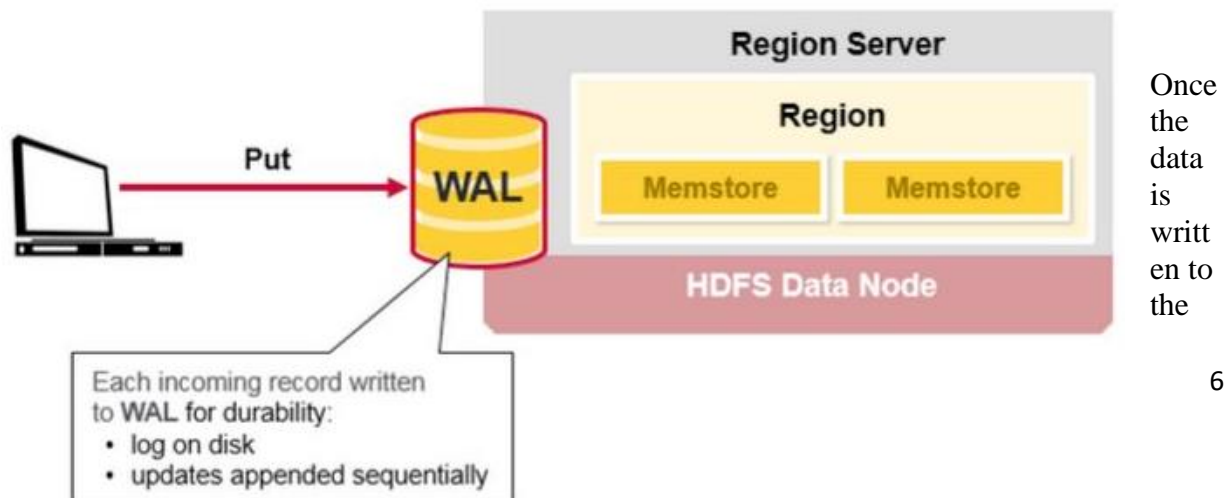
Region Server

Region

Memstore

Memstore

HDFS Data Node

Put

WAL

Each incoming record written to WAL for durability:
• log on disk
• updates appended sequentially

Once the data is written to the

6